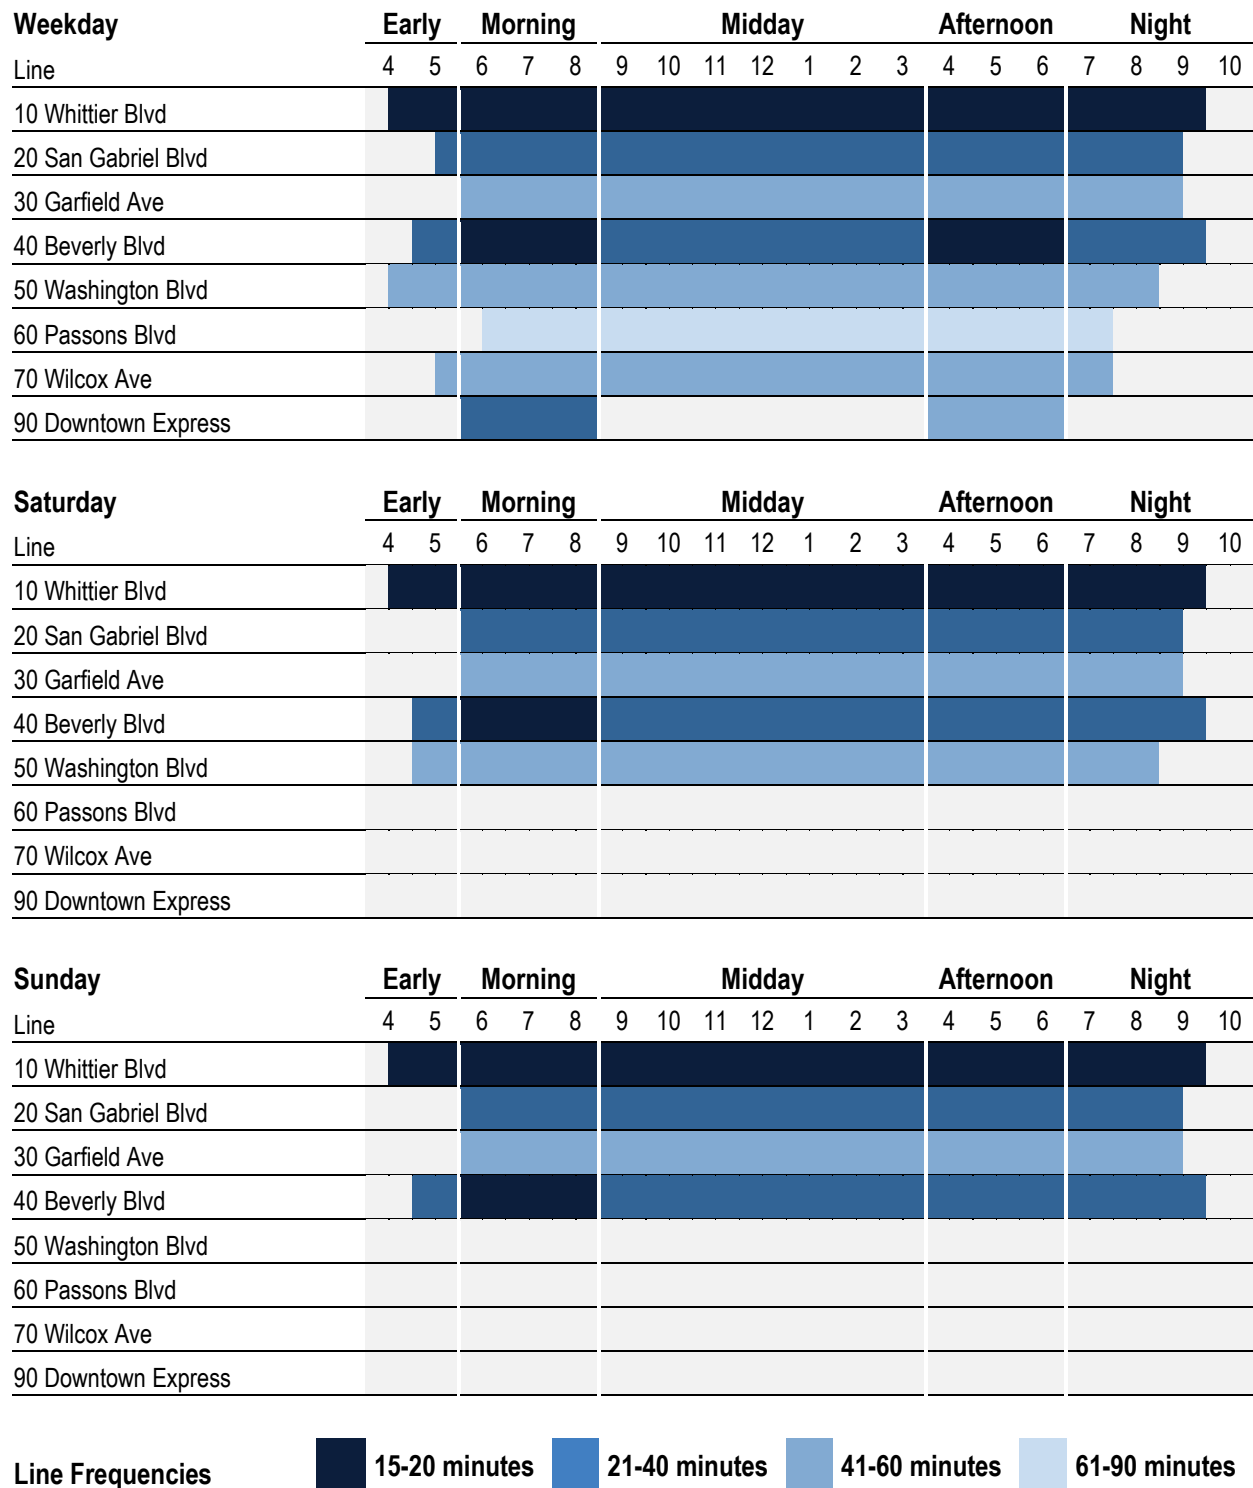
| Weekday | Early | | Morning | | | Midday | | | | | | | Afternoon | | | Night | | | |
|---|---|---|---|---|---|---|---|---|---|---|---|---|---|---|---|---|---|---|---|
| Line | 4 | 5 | 6 | 7 | 8 | 9 | 10 | 11 | 12 | 1 | 2 | 3 | 4 | 5 | 6 | 7 | 8 | 9 | 10 |
| 10 Whittier Blvd | | | | | | | | | | | | | | | | | | | |
| 20 San Gabriel Blvd | | | | | | | | | | | | | | | | | | | |
| 30 Garfield Ave | | | | | | | | | | | | | | | | | | | |
| 40 Beverly Blvd | | | | | | | | | | | | | | | | | | | |
| 50 Washington Blvd | | | | | | | | | | | | | | | | | | | |
| 60 Passons Blvd | | | | | | | | | | | | | | | | | | | |
| 70 Wilcox Ave | | | | | | | | | | | | | | | | | | | |
| 90 Downtown Express | | | | | | | | | | | | | | | | | | | |

| Saturday | Early | | Morning | | | Midday | | | | | | | Afternoon | | | Night | | | |
|---|---|---|---|---|---|---|---|---|---|---|---|---|---|---|---|---|---|---|---|
| Line | 4 | 5 | 6 | 7 | 8 | 9 | 10 | 11 | 12 | 1 | 2 | 3 | 4 | 5 | 6 | 7 | 8 | 9 | 10 |
| 10 Whittier Blvd | | | | | | | | | | | | | | | | | | | |
| 20 San Gabriel Blvd | | | | | | | | | | | | | | | | | | | |
| 30 Garfield Ave | | | | | | | | | | | | | | | | | | | |
| 40 Beverly Blvd | | | | | | | | | | | | | | | | | | | |
| 50 Washington Blvd | | | | | | | | | | | | | | | | | | | |
| 60 Passons Blvd | | | | | | | | | | | | | | | | | | | |
| 70 Wilcox Ave | | | | | | | | | | | | | | | | | | | |
| 90 Downtown Express | | | | | | | | | | | | | | | | | | | |

| Sunday | Early | | Morning | | | Midday | | | | | | | Afternoon | | | Night | | | |
|---|---|---|---|---|---|---|---|---|---|---|---|---|---|---|---|---|---|---|---|
| Line | 4 | 5 | 6 | 7 | 8 | 9 | 10 | 11 | 12 | 1 | 2 | 3 | 4 | 5 | 6 | 7 | 8 | 9 | 10 |
| 10 Whittier Blvd | | | | | | | | | | | | | | | | | | | |
| 20 San Gabriel Blvd | | | | | | | | | | | | | | | | | | | |
| 30 Garfield Ave | | | | | | | | | | | | | | | | | | | |
| 40 Beverly Blvd | | | | | | | | | | | | | | | | | | | |
| 50 Washington Blvd | | | | | | | | | | | | | | | | | | | |
| 60 Passons Blvd | | | | | | | | | | | | | | | | | | | |
| 70 Wilcox Ave | | | | | | | | | | | | | | | | | | | |
| 90 Downtown Express | | | | | | | | | | | | | | | | | | | |

Line Frequencies
15-20 minutes
21-40 minutes
41-60 minutes
61-90 minutes